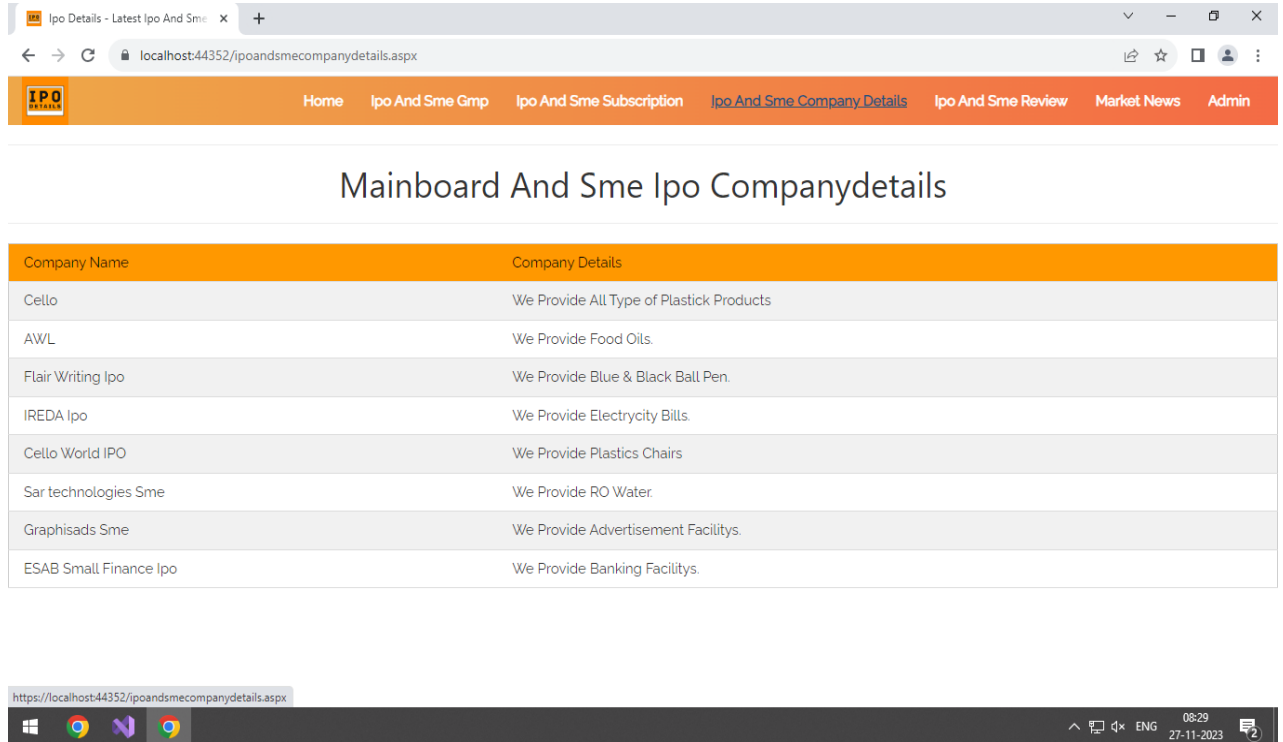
Ipo Details - Latest Ipo And Sme

localhost:44352/ipoandsmecompanydetails.aspx

IPO DETAILS

Home Ipo And Sme Gmp Ipo And Sme Subscription Ipo And Sme Company Details Ipo And Sme Review Market News Admin

Mainboard And Sme Ipo Companydetails

| Company Name | Company Details |
|---|---|
| Cello | We Provide All Type of Plastick Products |
| AWL | We Provide Food Oils. |
| Flair Writing Ipo | We Provide Blue & Black Ball Pen. |
| IREDA Ipo | We Provide Electrycity Bills. |
| Cello World IPO | We Provide Plastics Chairs |
| Sar technologies Sme | We Provide RO Water. |
| Graphisads Sme | We Provide Advertisement Facilitys. |
| ESAB Small Finance Ipo | We Provide Banking Facilitys. |

https://localhost:44352/ipoandsmecompanydetails.aspx

ENG 08:29 27-11-2023